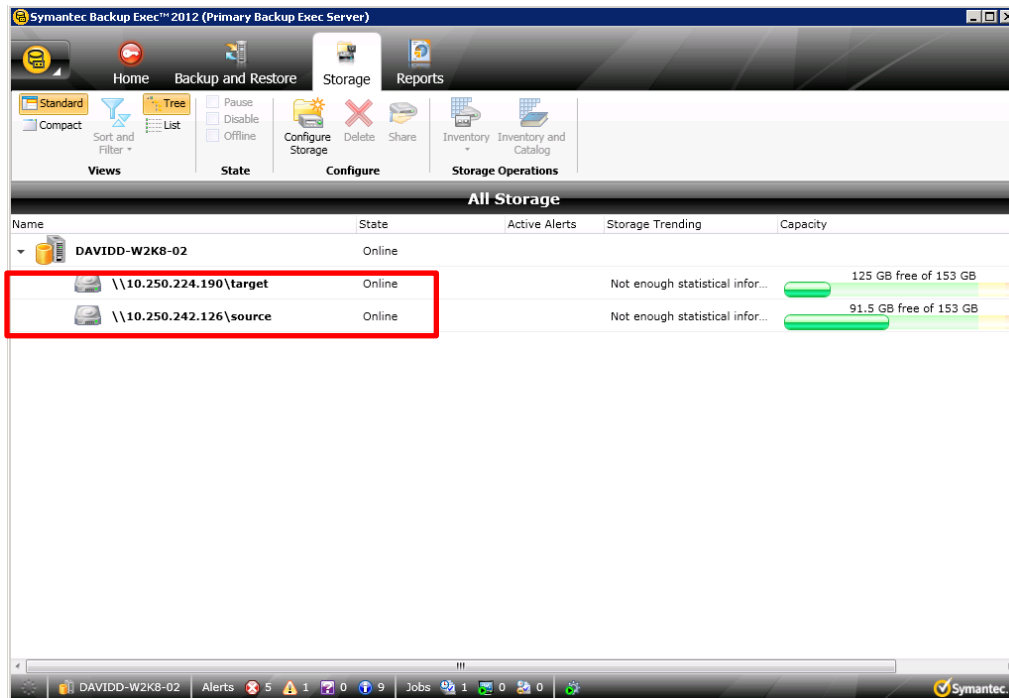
Symantec Backup Exec™ 2012 (Primary Backup Exec Server)

Home
Backup and Restore
Storage
Reports

Standard
Compact
Sort and Filter
Tree
List
Views

Pause
Disable
Offline
State

Configure Storage
Delete
Share
Configure

Inventory
Inventory and Catalog
Storage Operations

All Storage

| Name | State | Active Alerts | Storage Trending | Capacity |
|---|---|---|---|---|
| DAVIDD-W2K8-02 | Online | | | |
| \\10.250.224.190\target | Online | | Not enough statistical infor... | 125 GB free of 153 GB |
| \\10.250.242.126\source | Online | | Not enough statistical infor... | 91.5 GB free of 153 GB |

DAVIDD-W2K8-02 | Alerts 5 1 0 9 | Jobs 1 0 0

Symantec.